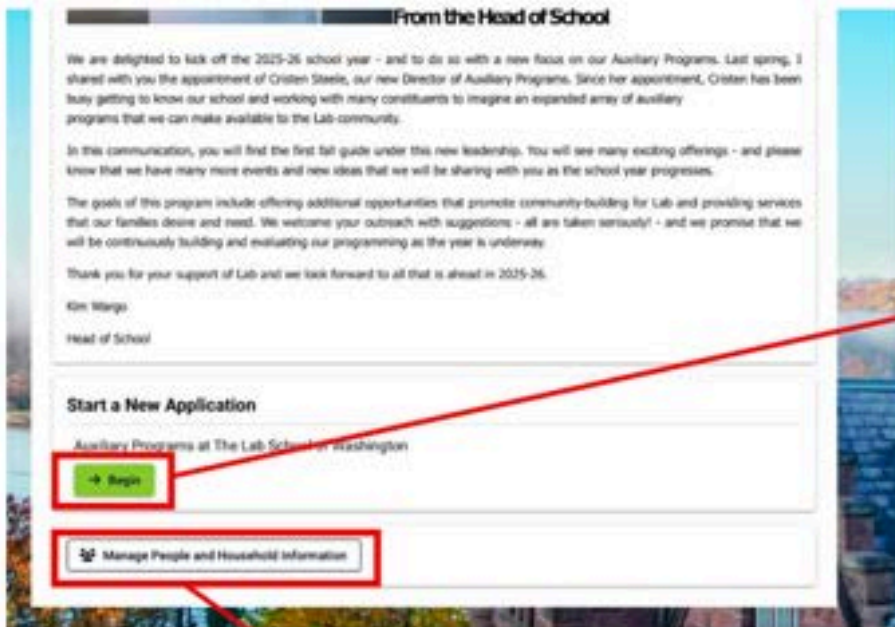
From the Head of School

We are delighted to kick off the 2025-26 school year - and to do so with a new focus on our Auxiliary Programs. Last spring, I shared with you the appointment of Cristen Steele, our new Director of Auxiliary Programs. Since her appointment, Cristen has been busy getting to know our school and working with many constituents to imagine an expanded array of auxiliary programs that we can make available to the Lab community.

In this communication, you will find the first fall guide under this new leadership. You will see many exciting offerings - and please know that we have many more events and new ideas that we will be sharing with you as the school year progresses.

The goals of this program include offering additional opportunities that promote community-building for Lab and providing services that our families desire and need. We welcome your outreach with suggestions - all are taken seriously! - and we promise that we will be continuously building and evaluating our programming as the year is underway.

Thank you for your support of Lab and we look forward to all that is ahead in 2025-26.

Kim Wargo

Head of School

Start a New Application

Auxiliary Programs at The Lab School of Washington

→ Begin

Manage People and Household Information